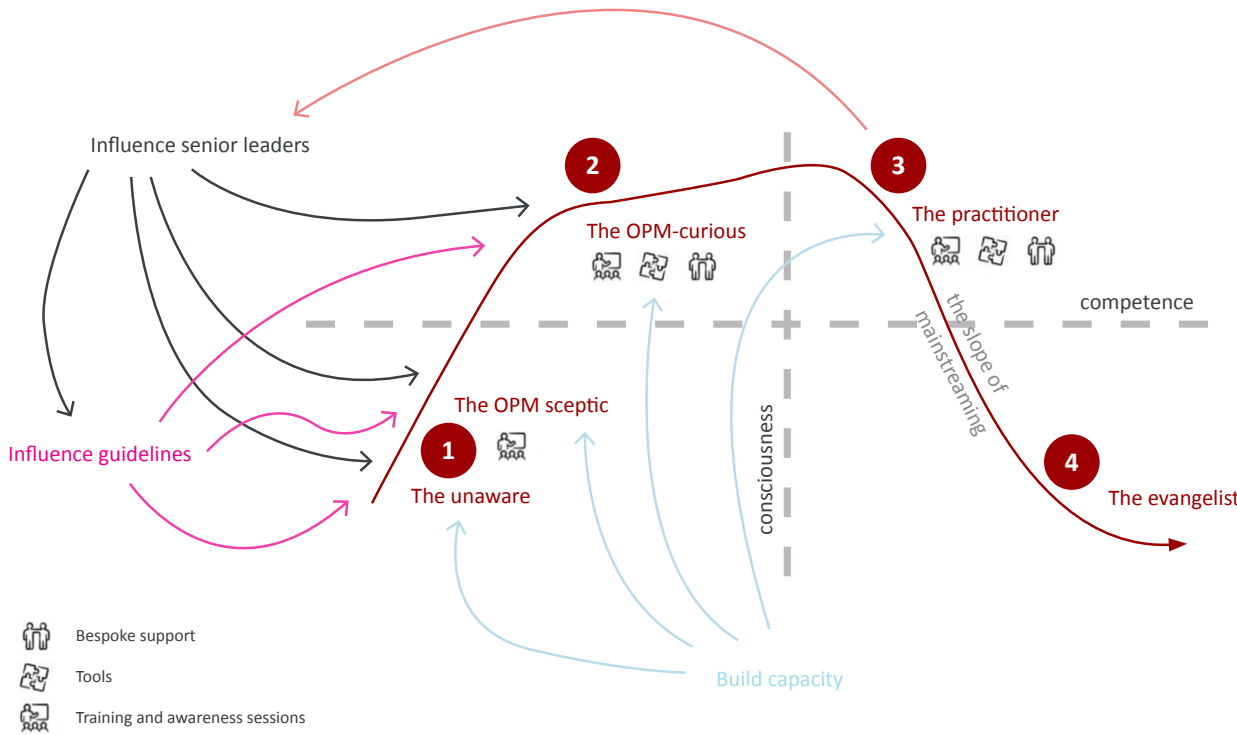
Influence senior leaders

2

The OPM-curious

3

The practitioner

competence

the slope of mainstreaming

The OPM sceptic

1

The unaware

consciousness

4

The evangelist

Influence guidelines

Bespoke support

Tools

Training and awareness sessions

Build capacity